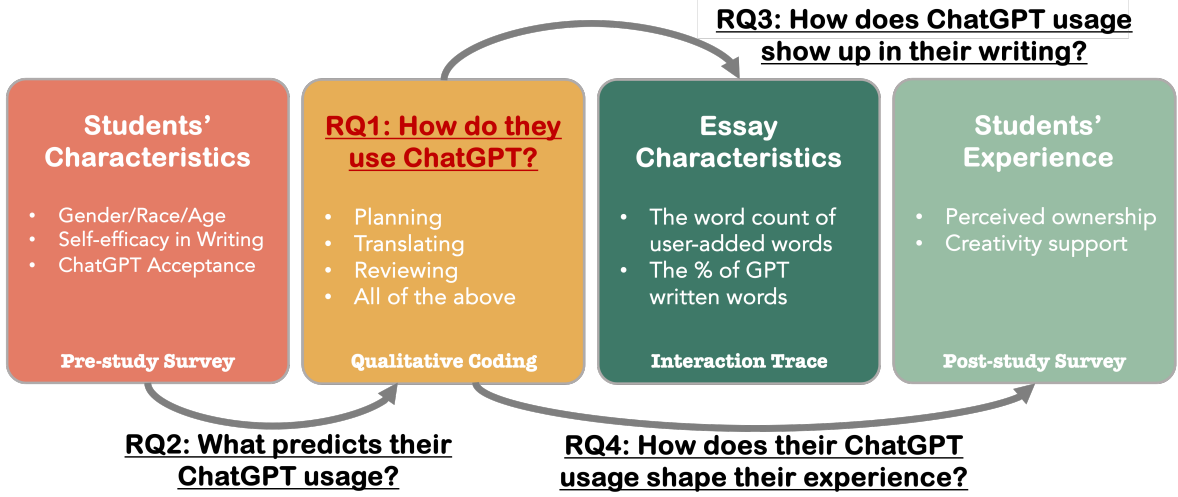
RQ3: How does ChatGPT usage show up in their writing?

Students' Characteristics

- Gender/Race/Age
- Self-efficacy in Writing
- ChatGPT Acceptance

Pre-study Survey

RQ1: How do they use ChatGPT?

- Planning
- Translating
- Reviewing
- All of the above

Qualitative Coding

Essay Characteristics

- The word count of user-added words
- The % of GPT written words

Interaction Trace

Students' Experience

- Perceived ownership
- Creativity support

Post-study Survey

RQ2: What predicts their ChatGPT usage?

RQ4: How does their ChatGPT usage shape their experience?